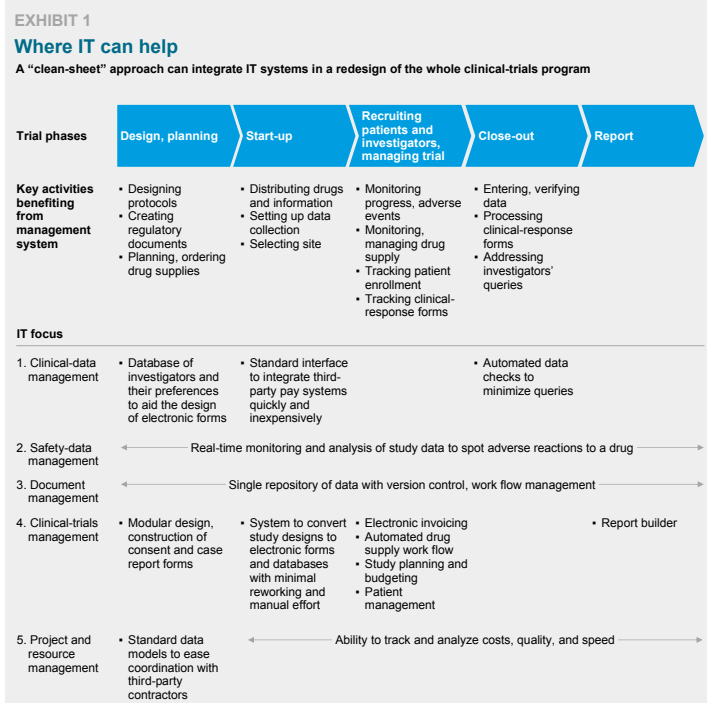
EXHIBIT 1

Where IT can help

A "clean-sheet" approach can integrate IT systems in a redesign of the whole clinical-trials program

| Trial phases | Design, planning | Start-up | Recruiting patients and investigators, managing trial | Close-out | Report |
|---|---|---|---|---|---|
| Key activities benefiting from management system | • Designing protocols • Creating regulatory documents • Planning, ordering drug supplies | • Distributing drugs and information • Setting up data collection • Selecting site | • Monitoring progress, adverse events • Monitoring, managing drug supply • Tracking patient enrollment • Tracking clinical-response forms | • Entering, verifying data • Processing clinical-response forms • Addressing investigators' queries | |

IT focus

| | | | | | |
|---|---|---|---|---|---|
| 1. Clinical-data management | • Database of investigators and their preferences to aid the design of electronic forms | • Standard interface to integrate third-party pay systems quickly and inexpensively | | • Automated data checks to minimize queries | |
| 2. Safety-data management | Real-time monitoring and analysis of study data to spot adverse reactions to a drug | | | | |
| 3. Document management | Single repository of data with version control, work flow management | | | | |
| 4. Clinical-trials management | • Modular design, construction of consent and case report forms | • System to convert study designs to electronic forms and databases with minimal reworking and manual effort | • Electronic invoicing • Automated drug supply work flow • Study planning and budgeting • Patient management | | • Report builder |
| 5. Project and resource management | • Standard data models to ease coordination with third-party contractors | Ability to track and analyze costs, quality, and speed | | | |